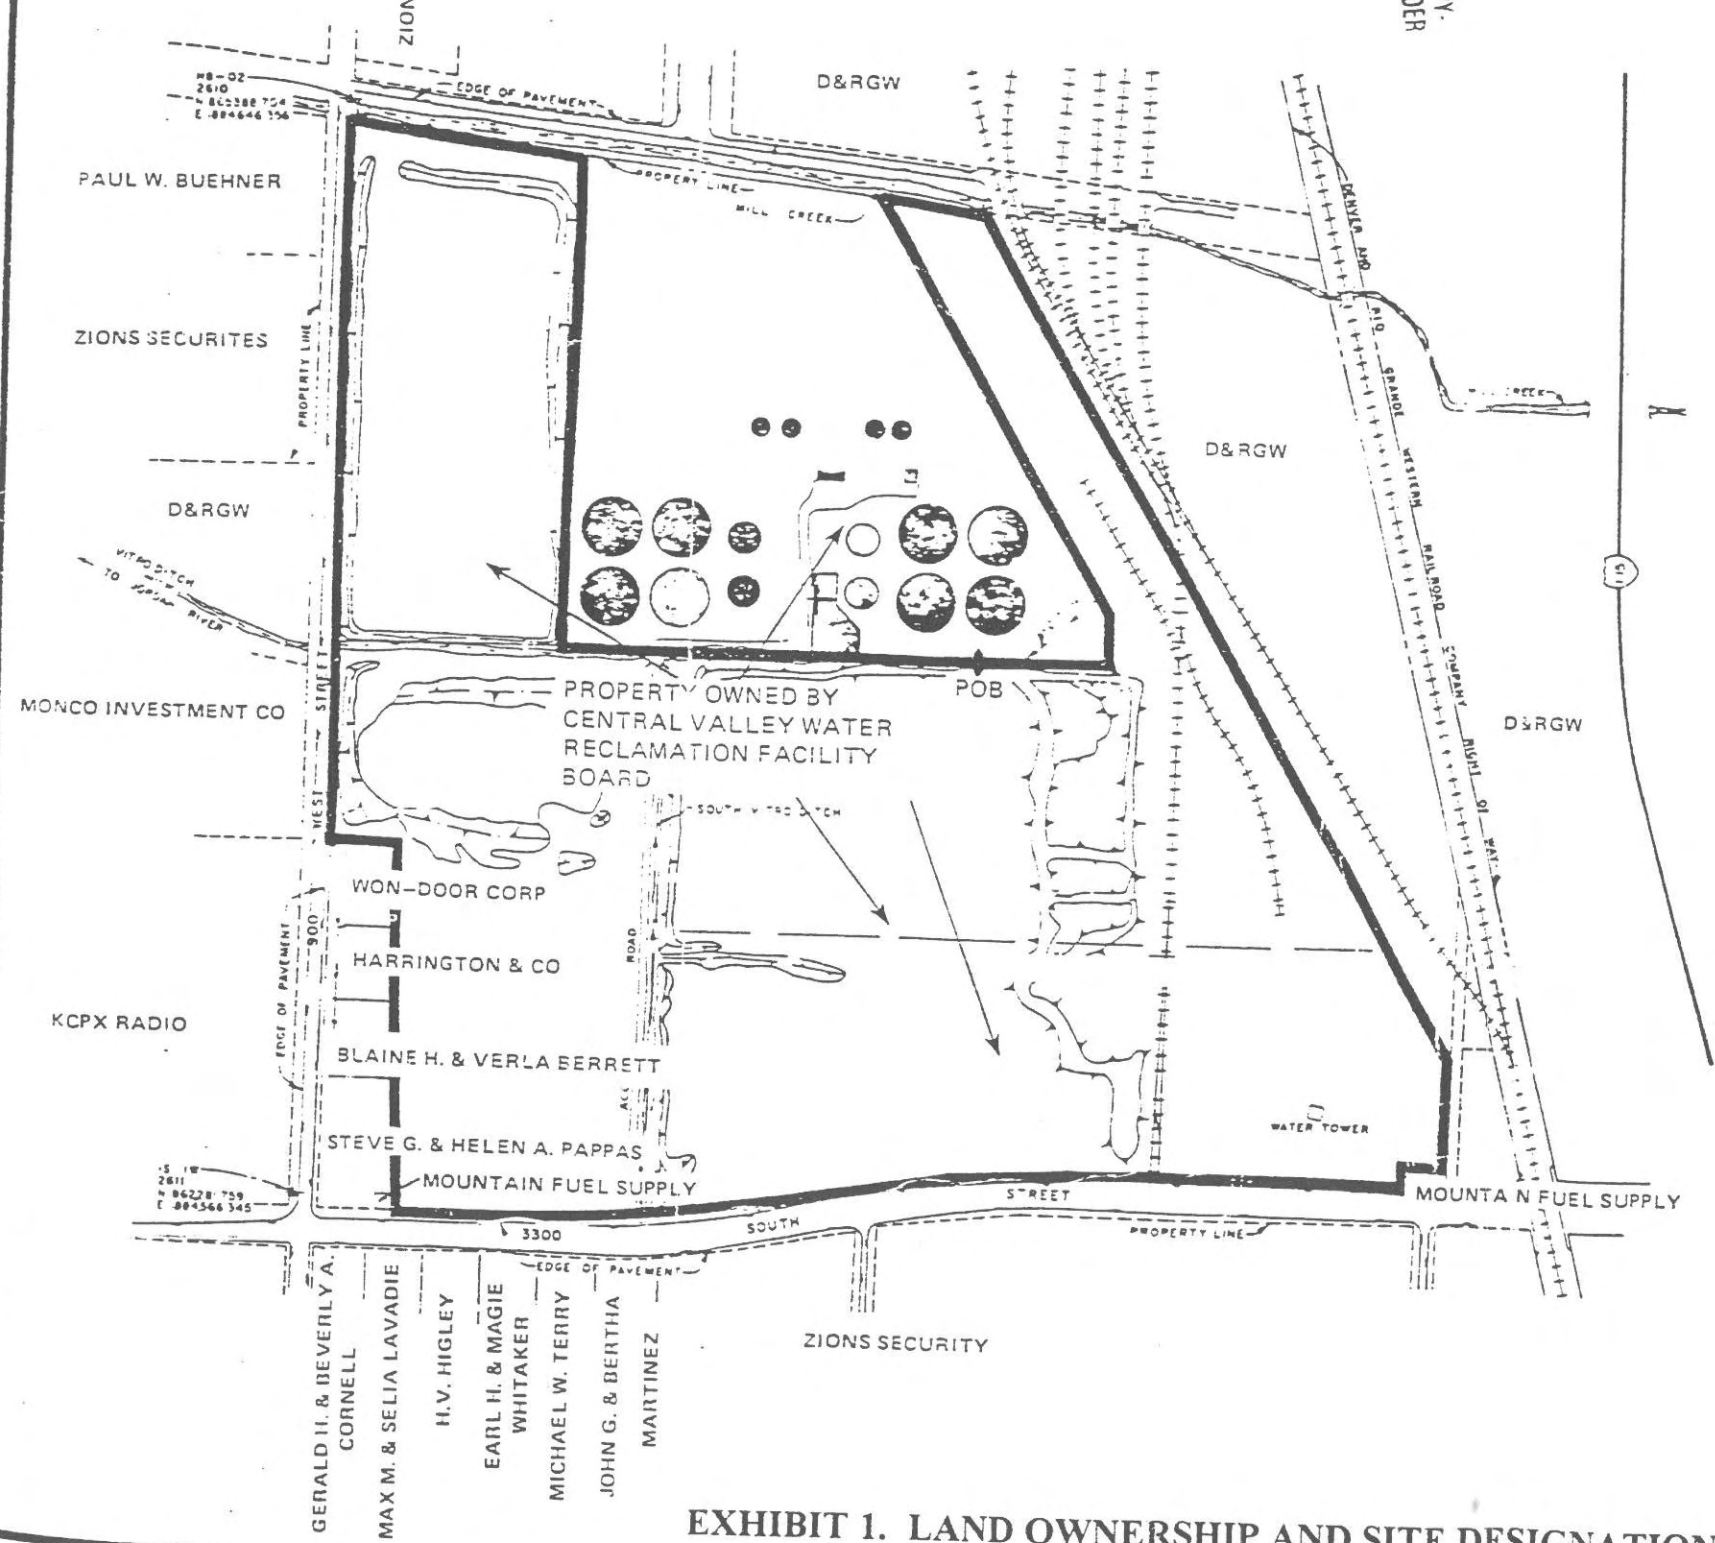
ZION

D&RGW

HB-02
2610
N 865388.754
E 884646.356

EDGE OF PAVEMENT

PROPERTY LINE

MILL CREEK

PAUL W. BUEHNER

ZIONS SECURITES

PROPERTY LINE

D&RGW

VITRO DITCH TO JORDAN RIVER

MONCO INVESTMENT CO

WEST STREET

PROPERTY OWNED BY CENTRAL VALLEY WATER RECLAMATION FACILITY BOARD

POB

SOUTH VITRO DITCH

WON-DOOR CORP

900

EDGE OF PAVEMENT

ROAD

HARRINGTON & CO

KCPX RADIO

BLAINE H. & VERLA BERRETT

ACC

STEVE G. & HELEN A. PAPPAS

MOUNTAIN FUEL SUPPLY

S 1W
2611
N 862281.759
E 884566.345

3300 SOUTH STREET

EDGE OF PAVEMENT

PROPERTY LINE

D&RGW

DENVER AND RIO GRANDE WESTERN RAILROAD COMPANY RIGHT OF WAY

MILL CREEK

D&RGW

WATER TOWER

MOUNTAIN FUEL SUPPLY

15

N

ZIONS SECURITY

GERALD H. & BEVERLY A. CORNELL

MAX M. & SELIA LAVADIE

H.V. HIGLEY

EARL H. & MAGIE WHITAKER

MICHAEL W. TERRY

JOHN G. & BERTHA MARTINEZ

EXHIBIT 1. LAND OWNERSHIP AND SITE DESIGNATION